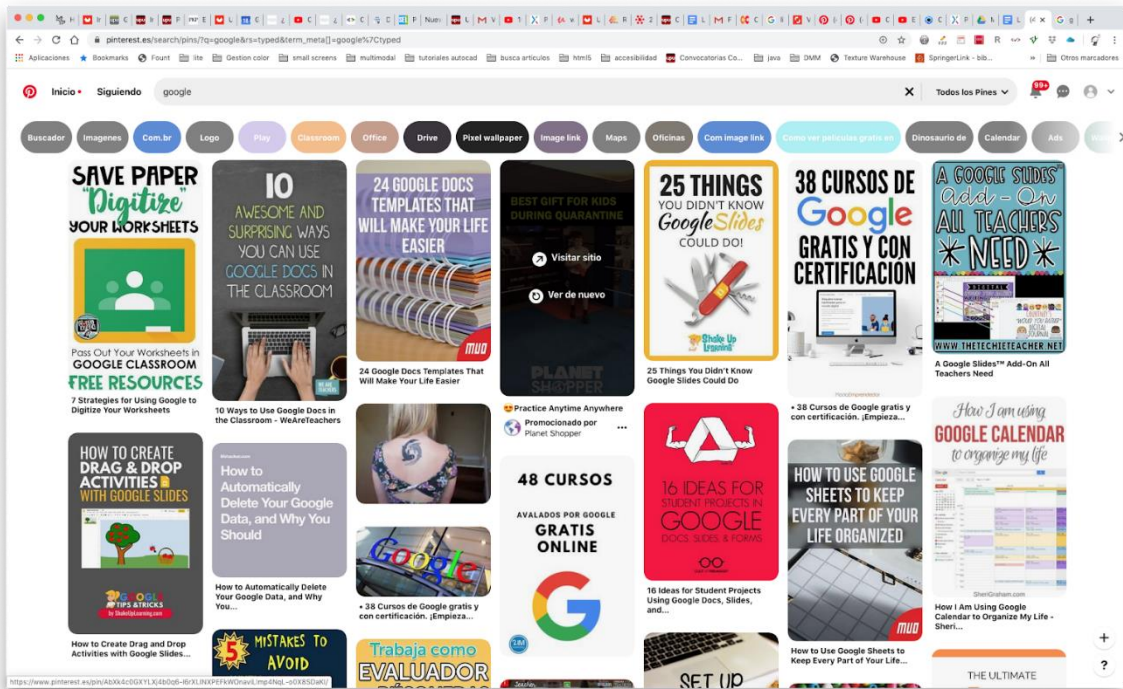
pinterest.es/search/pins/?q=google&rs=typed&term_meta[]=google%7Ctyped

Aplicaciones Bookmarks Fount lite Gestion color small screens multimodal tutoriales autocad busca articulos html5 accesibilidad Convocatorias Co... java DMM Texture Warehouse SpringerLink - bib... Otros marcadores

Inicio Siguiendo google Todos los Pines 99+

Buscador Imagenes Com.br Logo Play Classroom Office Drive Pixel wallpaper Image link Maps Oficinas Com image link Como ver peliculas gratis en Dinosaurio de Calendar Ads

SAVE PAPER "Digitize" YOUR WORKSHEETS
Pass Out Your Worksheets in GOOGLE CLASSROOM
FREE RESOURCES
7 Strategies for Using Google to Digitize Your Worksheets

10 AWESOME AND SURPRISING WAYS YOU CAN USE GOOGLE DOCS IN THE CLASSROOM
10 Ways to Use Google Docs in the Classroom - WeAreTeachers

24 GOOGLE DOCS TEMPLATES THAT WILL MAKE YOUR LIFE EASIER
24 Google Docs Templates That Will Make Your Life Easier

BEST GIFT FOR KIDS DURING QUARANTINE
Visitar sitio
Ver de nuevo
PLANET SHOPPER
Practice Anytime Anywhere
Promocionado por Planet Shopper

25 THINGS YOU DIDN'T KNOW Google Slides COULD DO!
Shake Up Learning
25 Things You Didn't Know Google Slides Could Do

38 CURSOS DE Google GRATIS Y CON CERTIFICACIÓN
• 38 Cursos de Google gratis y con certificación. ¡Empieza...

A GOOGLE SLIDES™ Add-On ALL TEACHERS NEED
WWW.THETECHIETEACHER.NET
A Google Slides™ Add-On All Teachers Need

HOW TO CREATE DRAG & DROP ACTIVITIES WITH GOOGLE SLIDES
GOOGLE TIPS & TRICKS
How to Create Drag and Drop Activities with Google Slides...

How to Automatically Delete Your Google Data, and Why You Should
How to Automatically Delete Your Google Data, and Why You...

• 38 Cursos de Google gratis y con certificación. ¡Empieza...

48 CURSOS
AVALADOS POR GOOGLE
GRATIS ONLINE

16 IDEAS FOR STUDENT PROJECTS IN GOOGLE DOCS, SLIDES & FORMS
16 Ideas for Student Projects Using Google Docs, Slides, and...

HOW TO USE GOOGLE SHEETS TO KEEP EVERY PART OF YOUR LIFE ORGANIZED
How to Use Google Sheets to Keep Every Part of Your Life...

How I am using GOOGLE CALENDAR to organize my life
SheriGraham.com
How I Am Using Google Calendar to Organize My Life - Sheri...

5 MISTAKES TO AVOID
Trabaja como EVALUADOR
SET UP
THE ULTIMATE